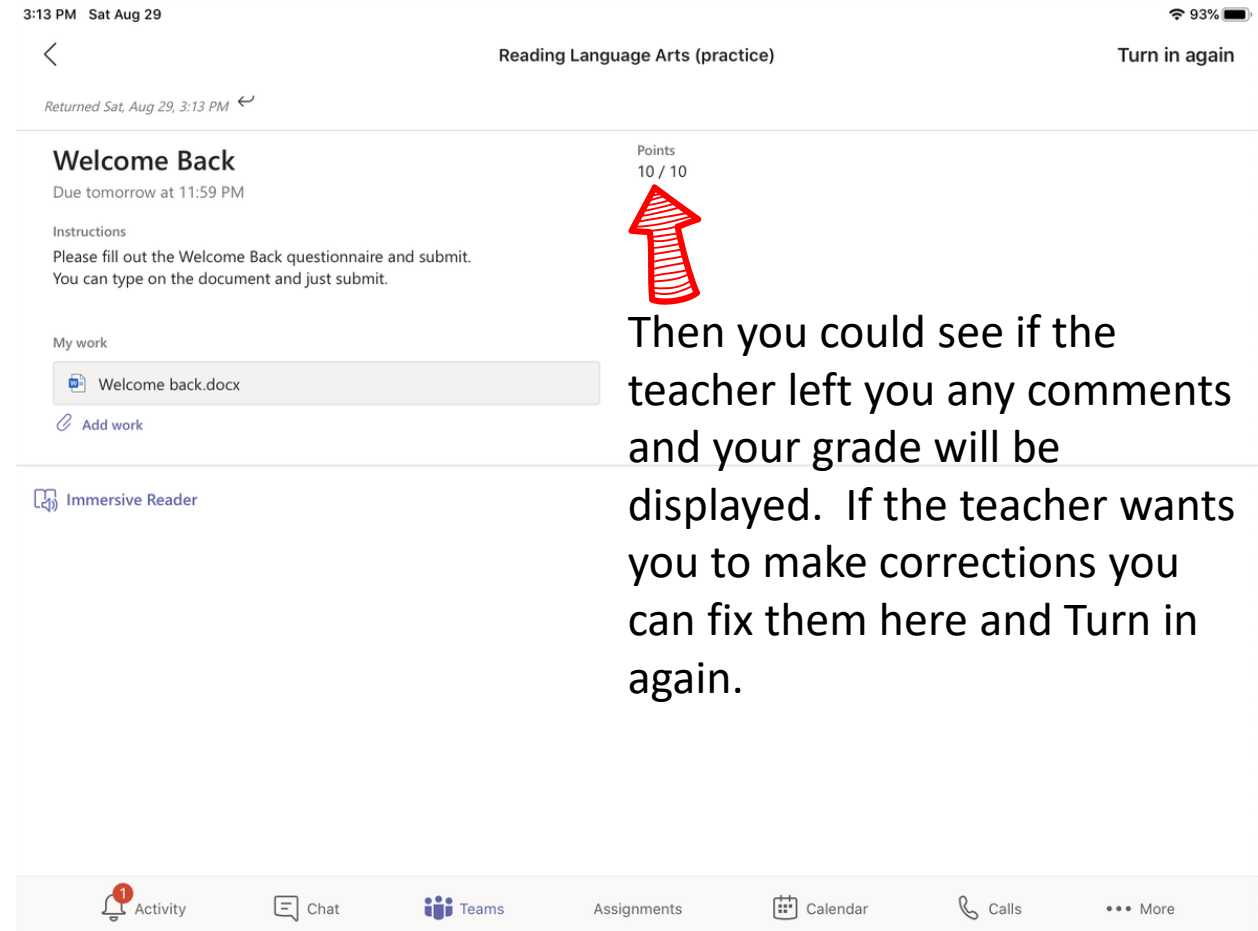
3:13 PM Sat Aug 29

93%

Reading Language Arts (practice)

Turn in again

Returned Sat, Aug 29, 3:13 PM

Welcome Back

Due tomorrow at 11:59 PM

Instructions

Please fill out the Welcome Back questionnaire and submit. You can type on the document and just submit.

My work

Welcome back.docx

Add work

Points

10 / 10

Then you could see if the teacher left you any comments and your grade will be displayed. If the teacher wants you to make corrections you can fix them here and Turn in again.

Immersive Reader

1

Activity

Chat

Teams

Assignments

Calendar

Calls

More